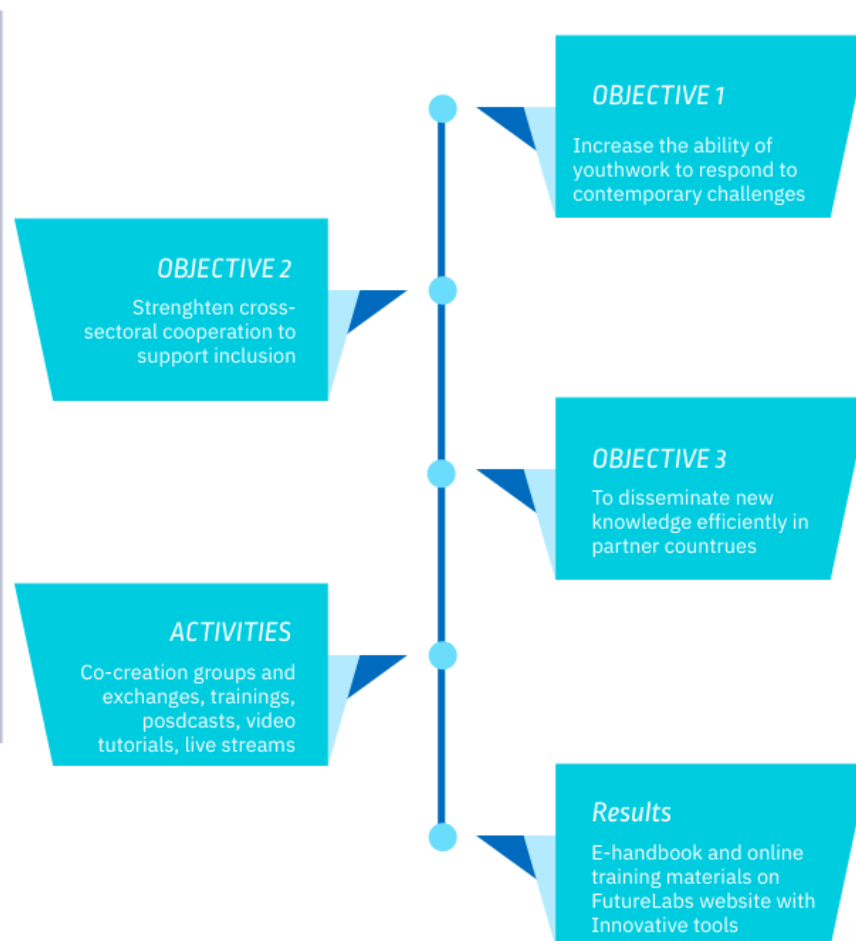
OBJECTIVE 1

Increase the ability of youthwork to respond to contemporary challenges

OBJECTIVE 2

Strenghten cross-sectoral cooperation to support inclusion

OBJECTIVE 3

To disseminate new knowledge efficiently in partner countrues

ACTIVITIES

Co-creation groups and exchanges, trainings, posdcasts, video tutorials, live streams

Results

E-handbook and online training materials on FutureLabs website with Innovative tools